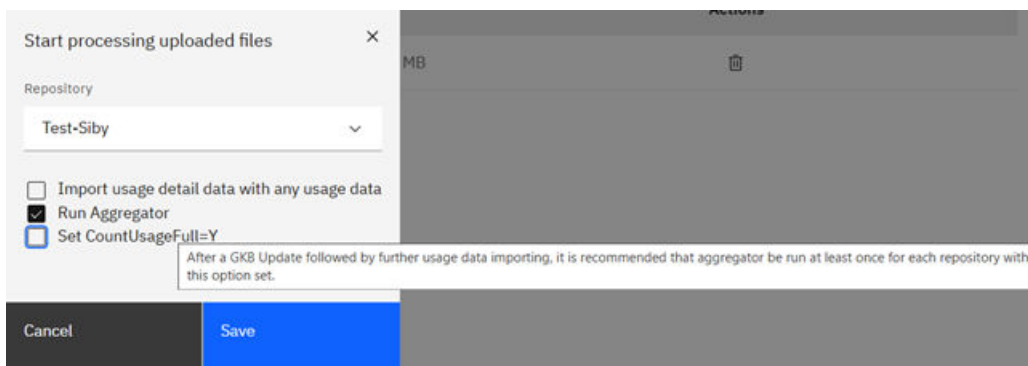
Start processing uploaded files ×

Actions

MB

Repository

Test-Siby

Import usage detail data with any usage data

Run Aggregator

Set CountUsageFull=Y

After a GKB Update followed by further usage data importing, it is recommended that aggregator be run at least once for each repository with this option set.

Cancel

Save